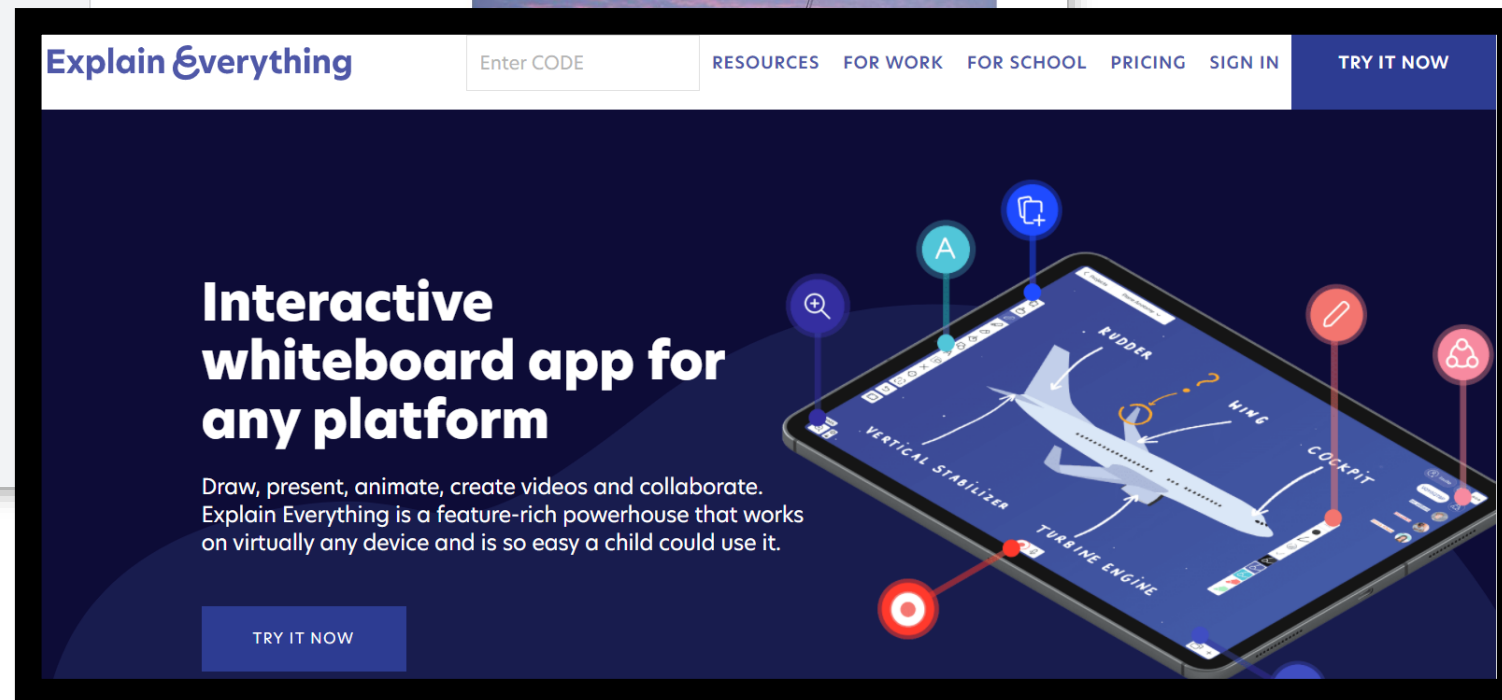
Explain Everything

Enter CODE

RESOURCES FOR WORK FOR SCHOOL PRICING SIGN IN TRY IT NOW

Interactive whiteboard app for any platform

Draw, present, animate, create videos and collaborate. Explain Everything is a feature-rich powerhouse that works on virtually any device and is so easy a child could use it.

TRY IT NOW

A

RUDDER

WING

COCKPIT

VERTICAL STABILIZER

TURBINE ENGINE